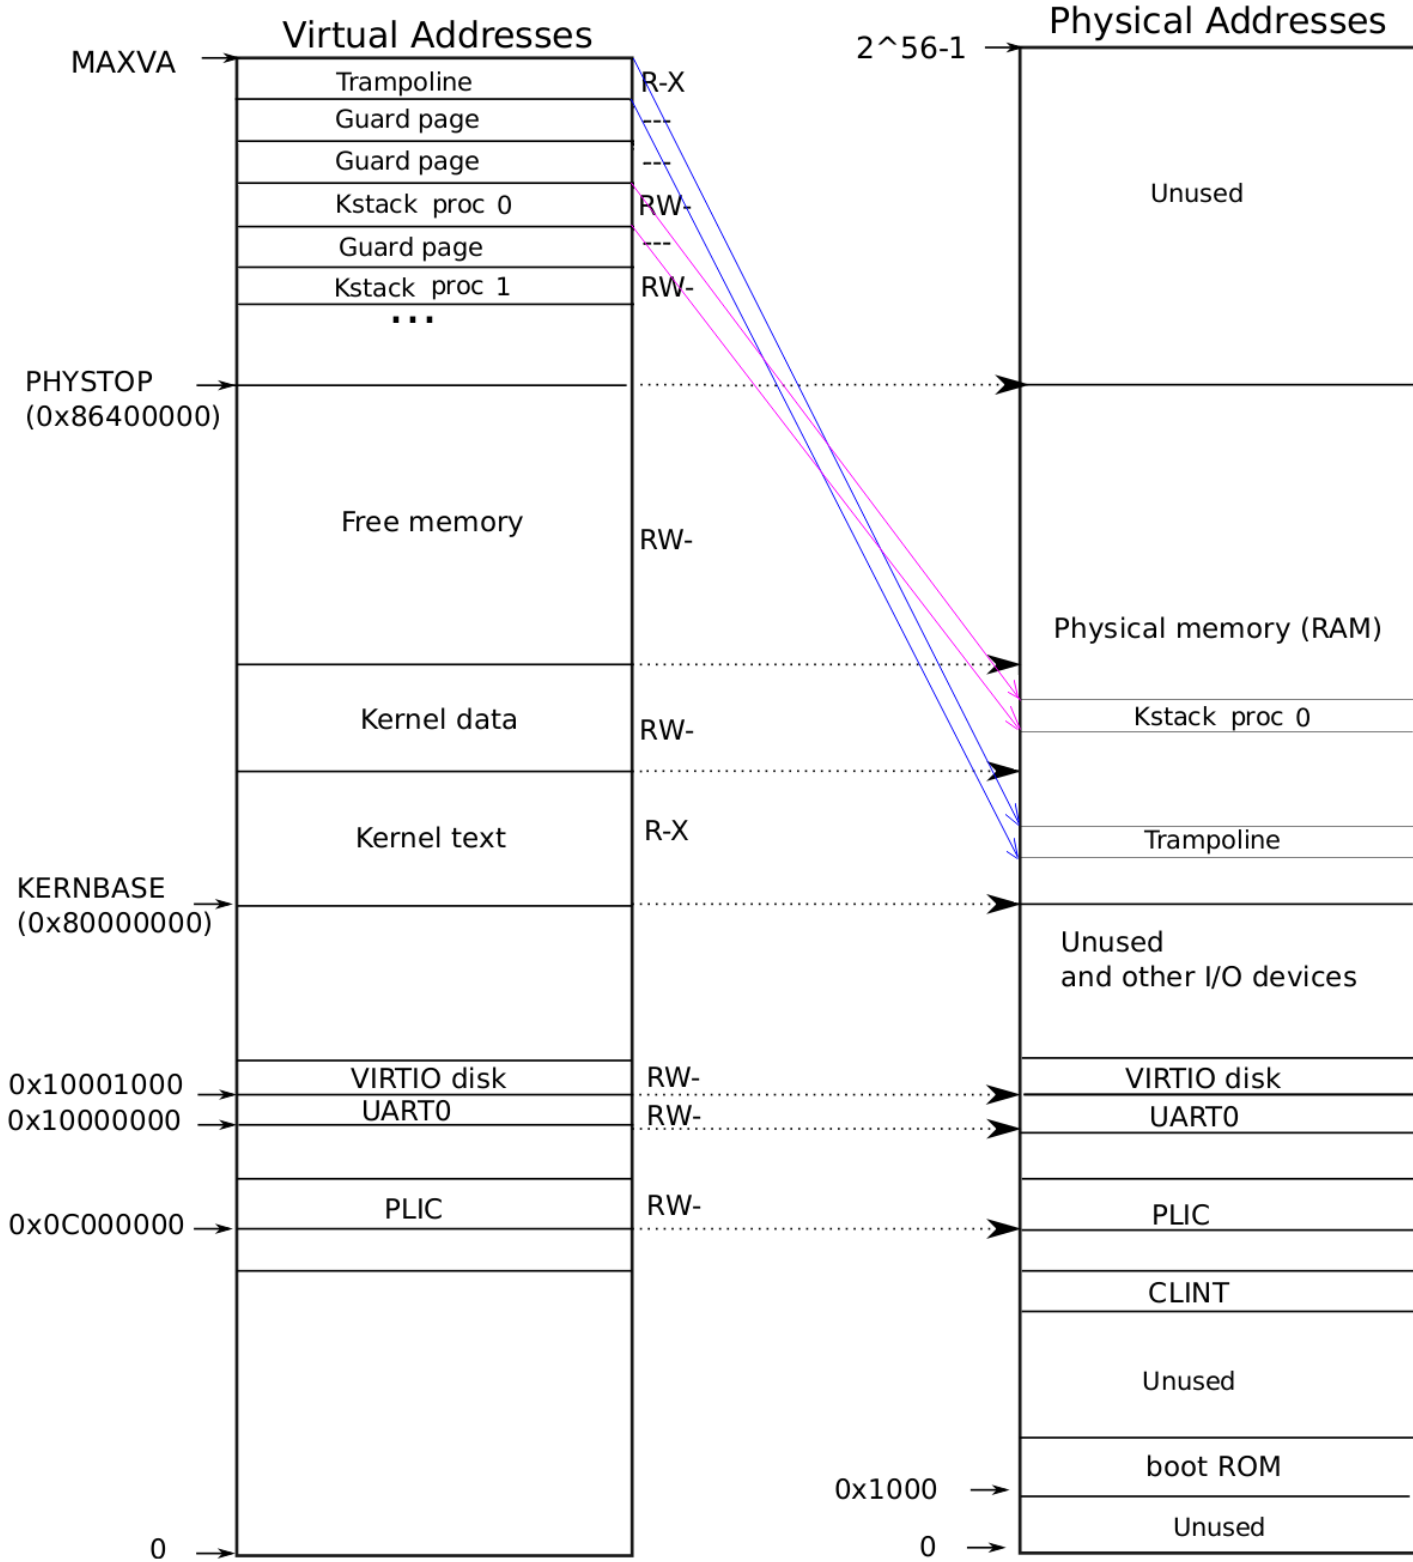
Virtual Addresses

Physical Addresses

MAXVA

Trampoline R-X

Guard page ---

Guard page ---

Kstack proc 0 RW-

Guard page ---

Kstack proc 1 RW-

...

PHYSTOP (0x86400000)

Free memory RW-

Kernel data RW-

Kernel text R-X

KERNBASE (0x80000000)

0x10001000 VIRTIO disk RW-

0x10000000 UART0 RW-

0x0C000000 PLIC RW-

0

2^56-1

Unused

Physical memory (RAM)

Kstack proc 0

Trampoline

Unused
and other I/O devices

VIRTIO disk

UART0

PLIC

CLINT

Unused

boot ROM

0x1000

Unused

0